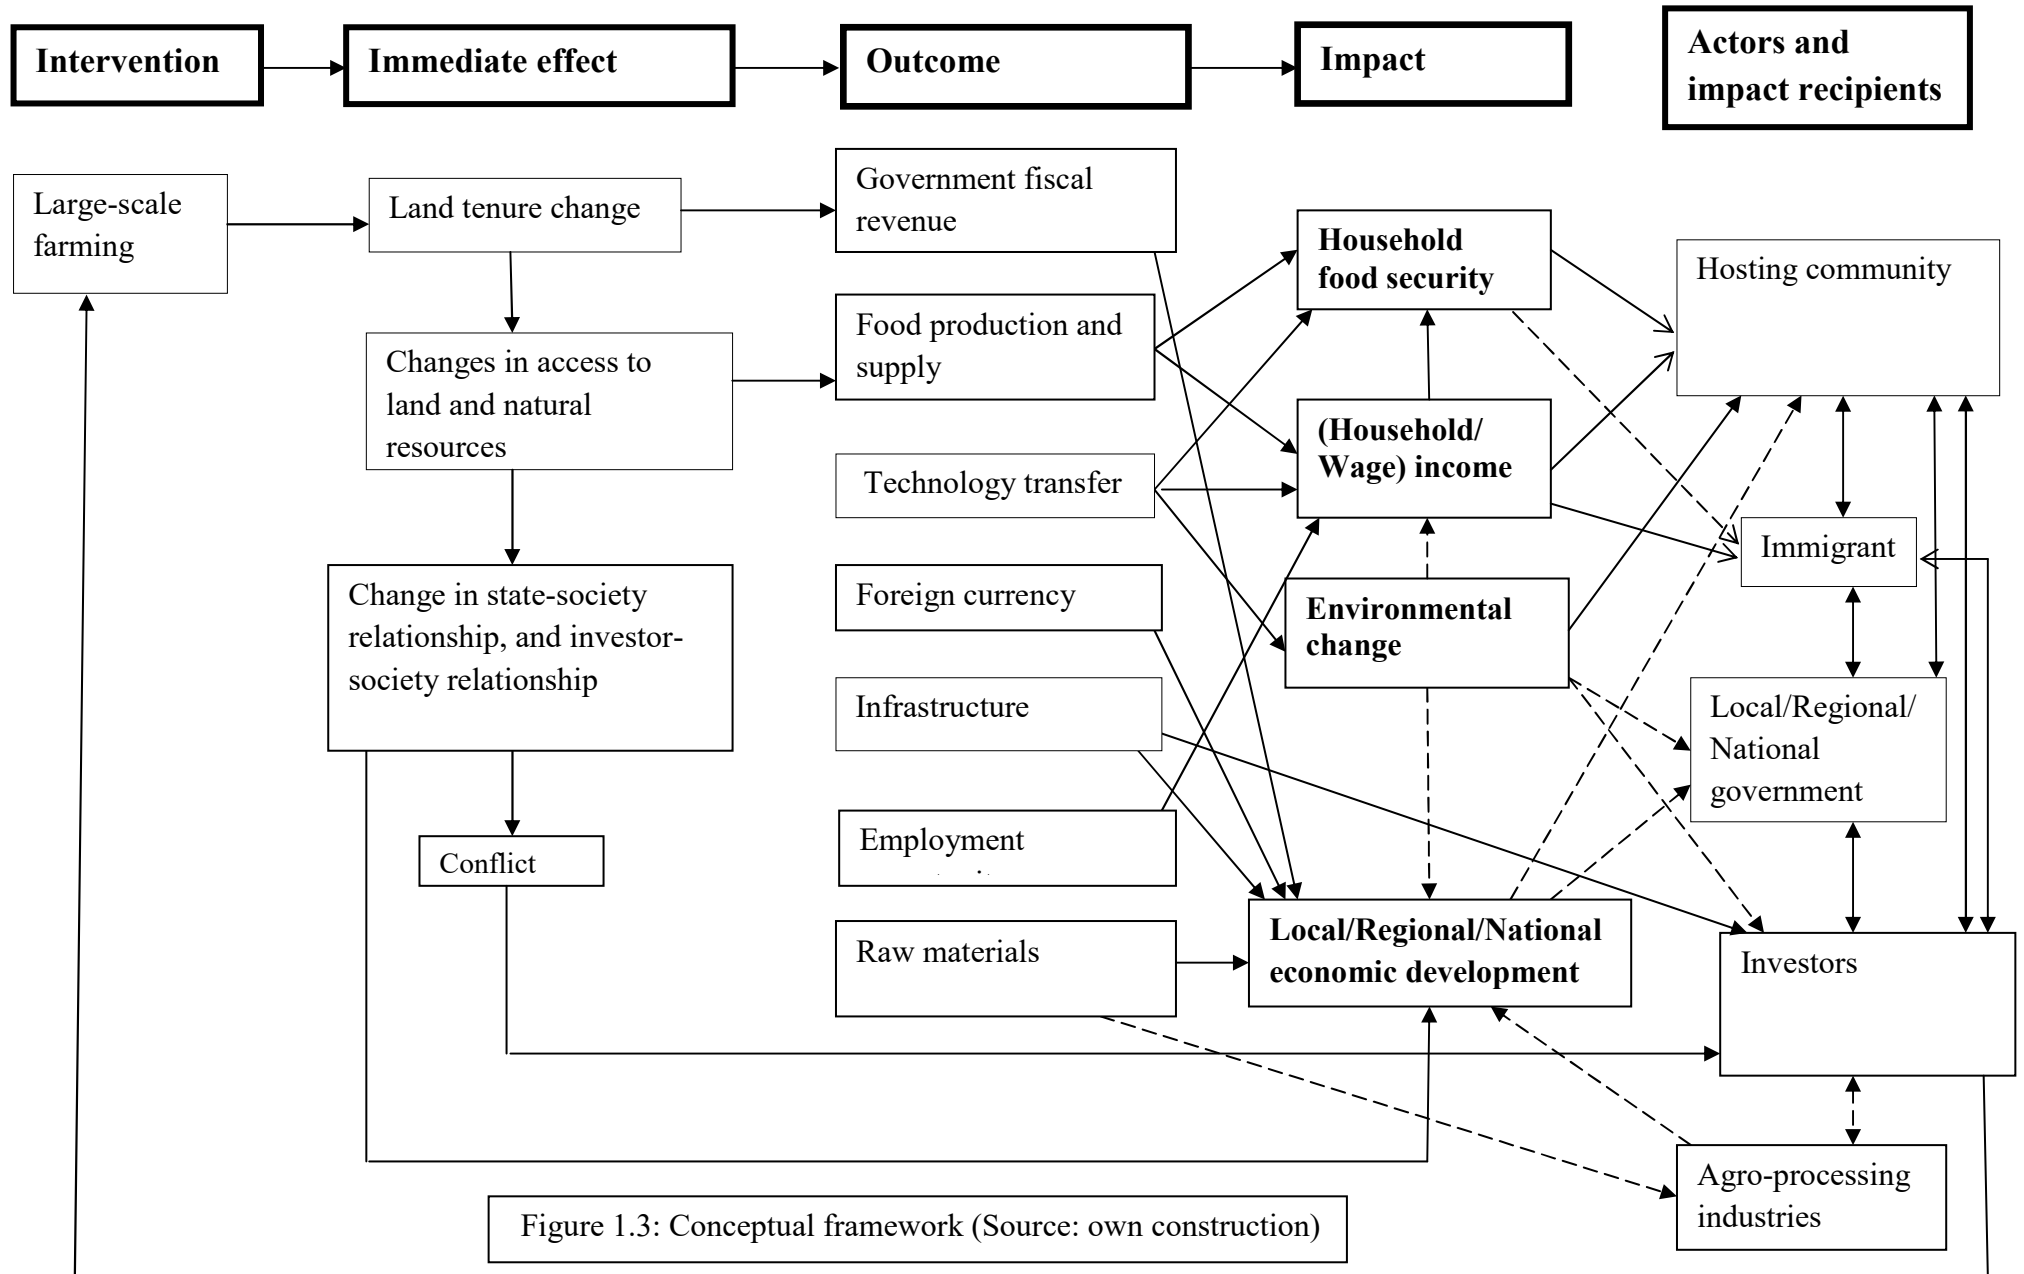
Intervention

Immediate effect

Outcome

Impact

Actors and impact recipients

Large-scale farming

Land tenure change

Government fiscal revenue

Household food security

Hosting community

Changes in access to land and natural resources

Food production and supply

(Household/ Wage) income

Technology transfer

Immigrant

Change in state-society relationship, and investor-society relationship

Foreign currency

Environmental change

Infrastructure

Local/Regional/ National government

Employment

Conflict

Raw materials

Local/Regional/National economic development

Investors

Agro-processing industries

Figure 1.3: Conceptual framework (Source: own construction)